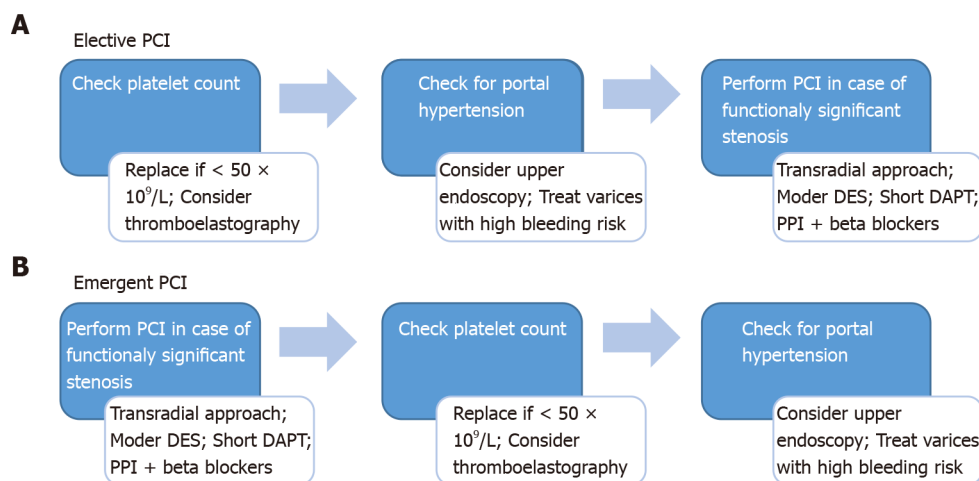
A

Elective PCI

Check platelet count

Replace if < 50 × $10^9$/L; Consider thromboelastography

Check for portal hypertension

Consider upper endoscopy; Treat varices with high bleeding risk

Perform PCI in case of functionaly significant stenosis

Transradial approach; Moder DES; Short DAPT; PPI + beta blockers

B

Emergent PCI

Perform PCI in case of functionaly significant stenosis

Transradial approach; Moder DES; Short DAPT; PPI + beta blockers

Check platelet count

Replace if < 50 × $10^9$/L; Consider thromboelastography

Check for portal hypertension

Consider upper endoscopy; Treat varices with high bleeding risk